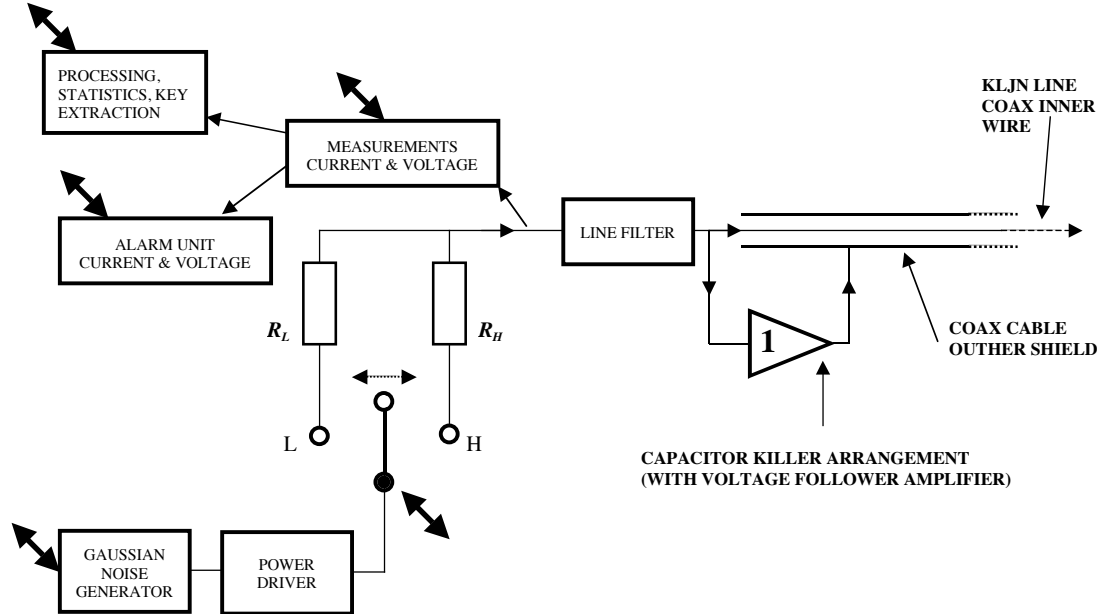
PROCESSING, STATISTICS, KEY EXTRACTION

MEASUREMENTS CURRENT & VOLTAGE

KLJN LINE COAX INNER WIRE

ALARM UNIT CURRENT & VOLTAGE

LINE FILTER

$R_L$

$R_H$

1

COAX CABLE OUTHER SHIELD

L

H

CAPACITOR KILLER ARRANGEMENT (WITH VOLTAGE FOLLOWER AMPLIFIER)

GAUSSIAN NOISE GENERATOR

POWER DRIVER